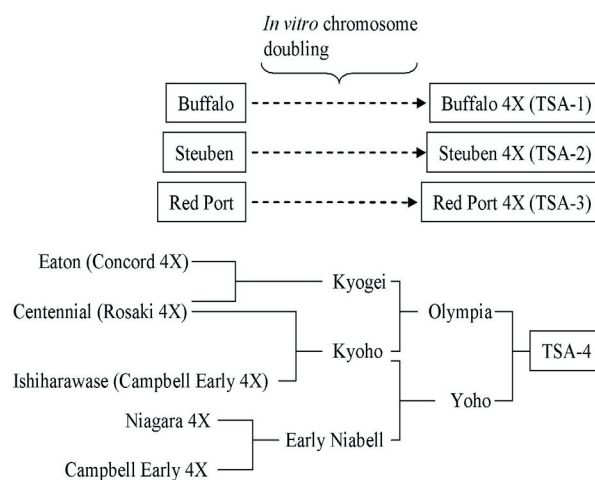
In vitro chromosome doubling

Buffalo → Buffalo 4X (TSA-1)

Steuben → Steuben 4X (TSA-2)

Red Port → Red Port 4X (TSA-3)

Eaton (Concord 4X)

Centennial (Rosaki 4X)

Ishiharawase (Campbell Early 4X)

Niagara 4X

Campbell Early 4X

Kyogei

Kyoho

Early Niabell

Olympia

Yoho

TSA-4